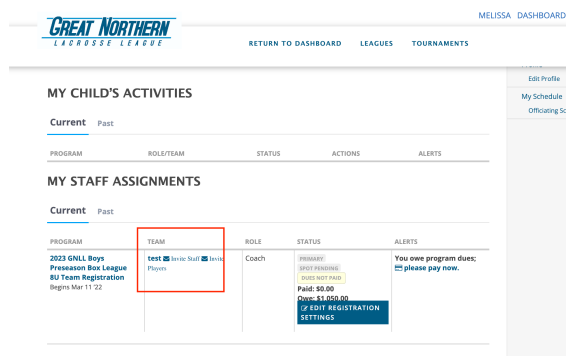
GREAT NORTHERN
LACROSSE LEAGUE

RETURN TO DASHBOARD LEAGUES TOURNAMENTS

MELISSA DASHBOARD

Edit Profile
My Schedule
Officiating Sc

MY CHILD'S ACTIVITIES

Current Past

| PROGRAM | ROLE/TEAM | STATUS | ACTIONS | ALERTS |
|---|---|---|---|---|

MY STAFF ASSIGNMENTS

Current Past

| PROGRAM | TEAM | ROLE | STATUS | ALERTS |
|---|---|---|---|---|
| 2023 GNLL Boys Preseason Box League 8U Team Registration Begins Mar 11 '22 | test Invite Staff Invite Players | Coach | PRIMARY SPOT PENDING DUES NOT PAID Paid: \$0.00 Owe: \$1,050.00 EDIT REGISTRATION SETTINGS | You owe program dues; please pay now. |